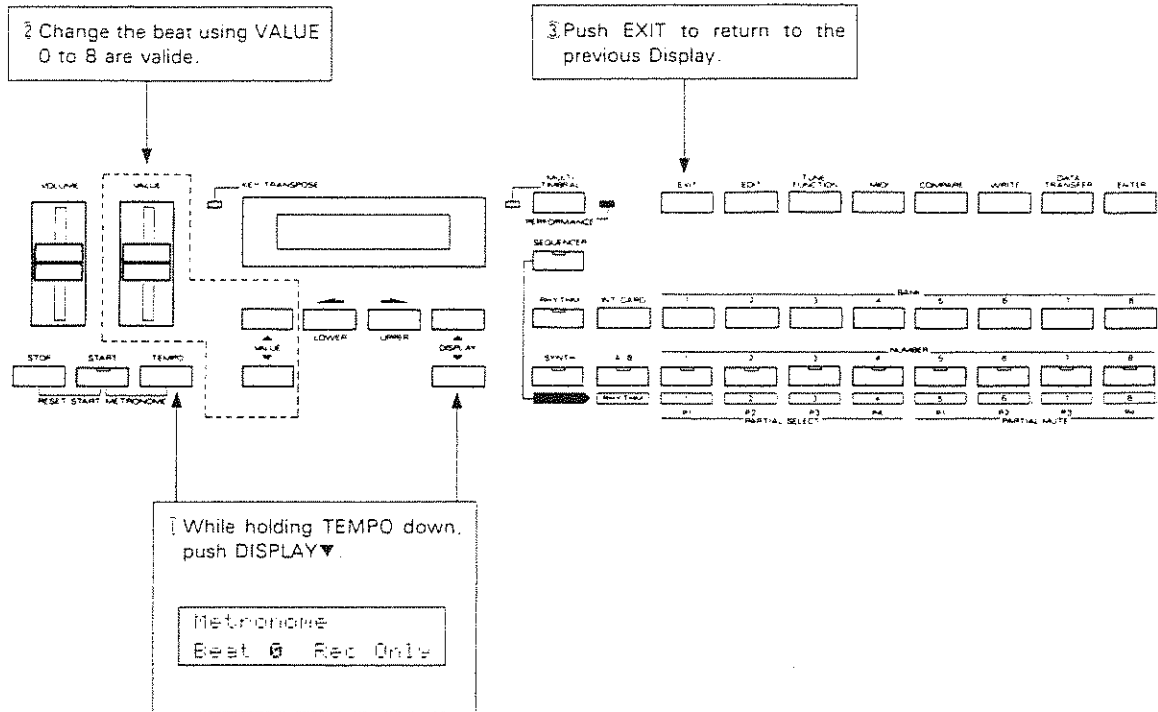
2 Change the beat using VALUE 0 to 8 are valide.

3 Push EXIT to return to the previous Display.

VOLUME

VALUE

KEY TRANSPOSE

MULTI TIMBRAL

PERFORMANCE

EXIT

EDIT

TUNE FUNCTION

MIDI

COMPARE

WRITE

DATA TRANSFER

ENTER

SEQUENCER

RHYTHM

INT CARD

BANK

1

2

3

4

5

6

7

8

VALUE

LOWER

UPPER

DISPLAY

STOP

START

TEMPO

SYNTH

A B

NUMBER

1

2

3

4

5

6

7

8

RESET START METRONOME

RHYTHM

1

2

3

4

5

6

7

8

P1

P2

P3

P4

P1

P2

P3

P4

PARTIAL SELECT

PARTIAL MUTE

1 While holding TEMPO down, push DISPLAY▼.

Metronome
Beat 0 Rec Only